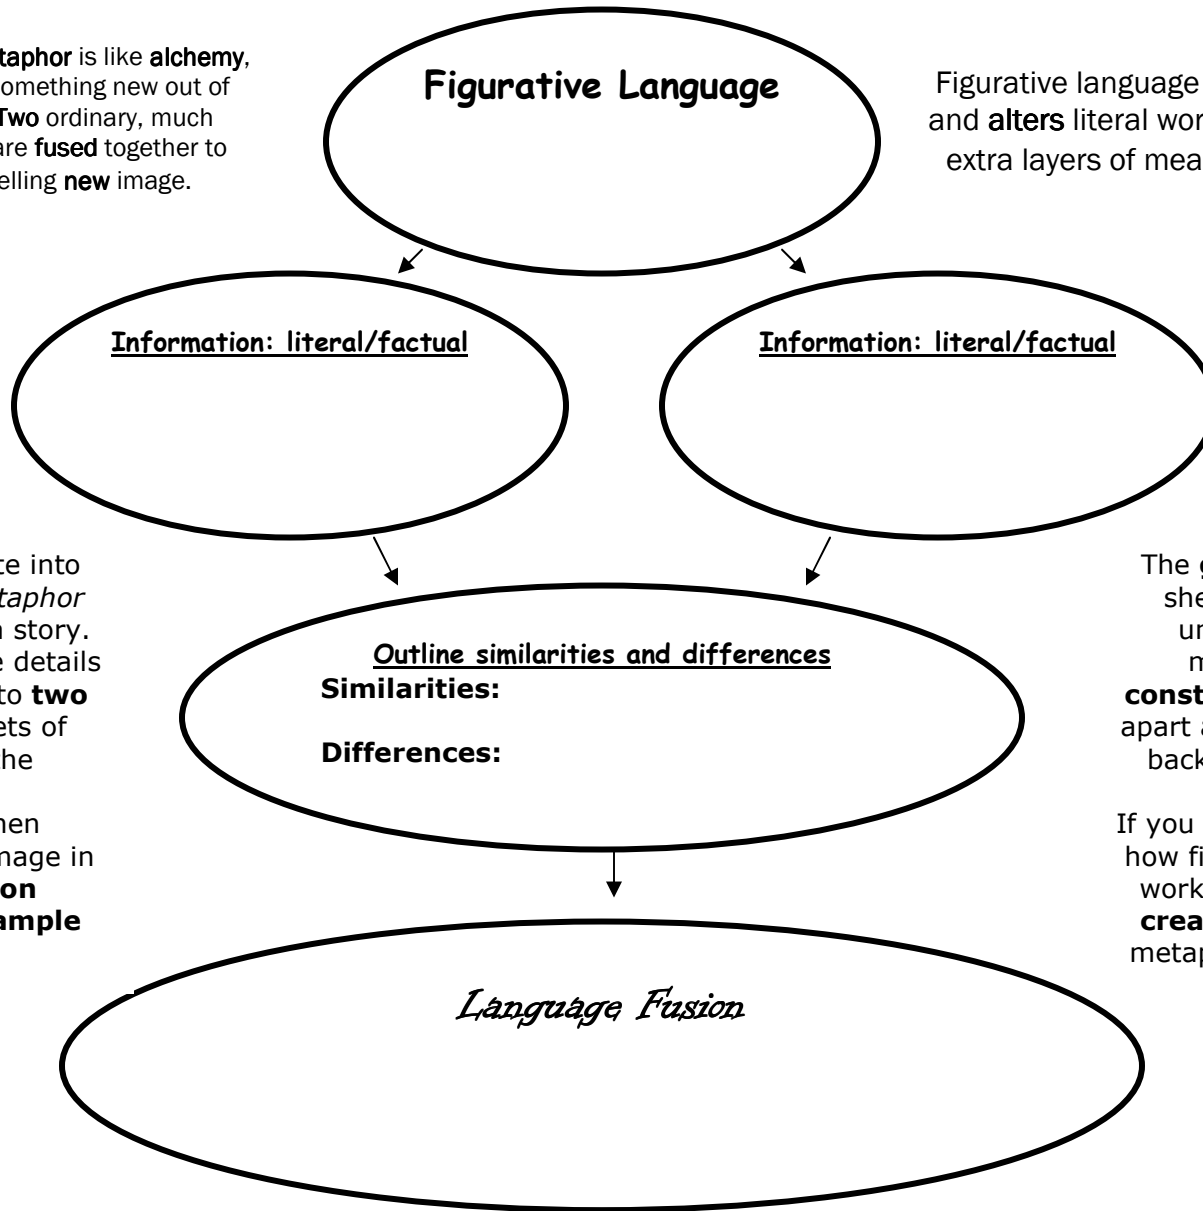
taphor is like alchemy, omething new out of Two ordinary, much are fused together to elling new image.

Figurative Language

Figurative language and alters literal wor extra layers of mea

Information: literal/factual

Information: literal/factual

te into taphor n story. e details to two ets of he

hen mage in on ample

Outline similarities and differences

Similarities:

Differences:

The g she ur m const apart a back

If you how fi work crea metap

Language Fusion